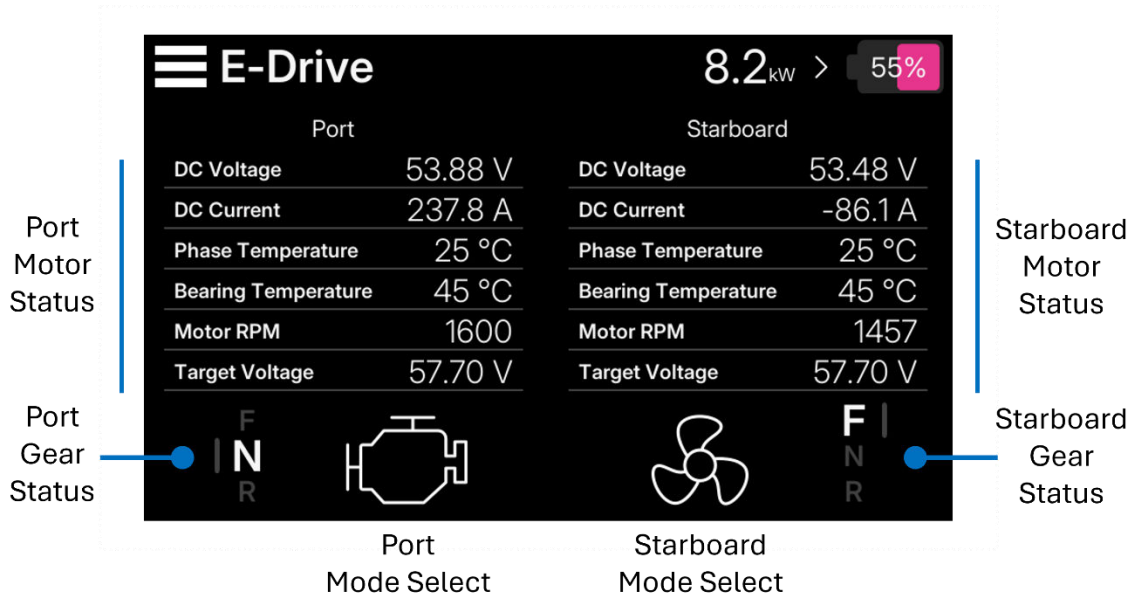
E-Drive

8.2kW >

55%

Port

Starboard

| DC Voltage | 53.88 V |
|---|---|
| DC Current | 237.8 A |
| Phase Temperature | 25 °C |
| Bearing Temperature | 45 °C |
| Motor RPM | 1600 |
| Target Voltage | 57.70 V |

| DC Voltage | 53.48 V |
|---|---|
| DC Current | -86.1 A |
| Phase Temperature | 25 °C |
| Bearing Temperature | 45 °C |
| Motor RPM | 1457 |
| Target Voltage | 57.70 V |

Port Motor Status

Starboard Motor Status

Port Gear Status

F
N
R

F
N
R

Starboard Gear Status

Port Mode Select

Starboard Mode Select